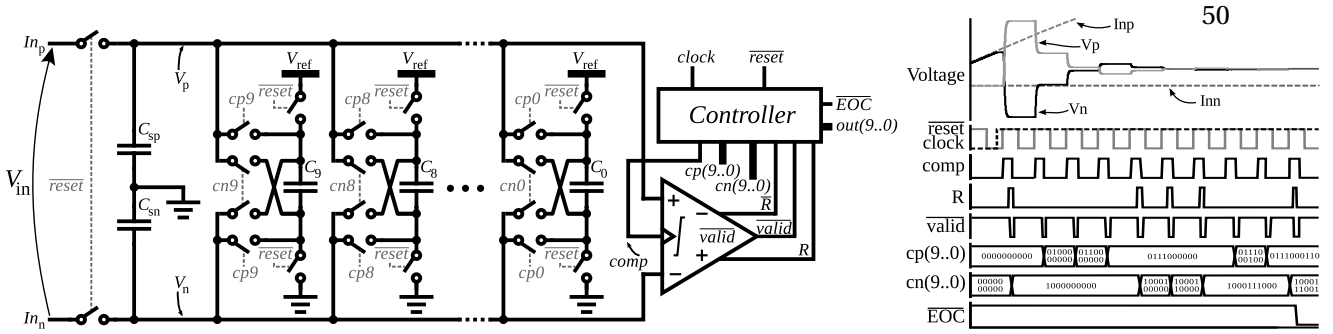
$In_p$
$V_{in}$
$\overline{reset}$
$In_n$
$V_p$
$V_n$
$C_{sp}$
$C_{sn}$
$V_{ref}$
$V_{ref}$
$V_{ref}$
$cp9$
$\overline{reset}$
$cn9$
$\overline{reset}$
$cp9$
$C_9$
$cp8$
$\overline{reset}$
$cn8$
$\overline{reset}$
$cp8$
$C_8$
$cp0$
$\overline{reset}$
$cn0$
$\overline{reset}$
$cp0$
$C_0$
clock
$\overline{reset}$
Controller
$\overline{EOC}$
out(9..0)
cp(9..0)
cn(9..0)
$\overline{R}$
$\overline{valid}$
$\overline{valid}$
R
comp
50
Inp
Vp
Voltage
Inn
Vn
$\overline{reset}$
clock
comp
R
$\overline{valid}$
cp(9..0)
0000000000
01000 00000
01100 00000
0111000000
01110 00100
0111000110
cn(9..0)
00000 00000
1000000000
10001 00000
10001 10000
1000111000
10001 11001
$\overline{EOC}$